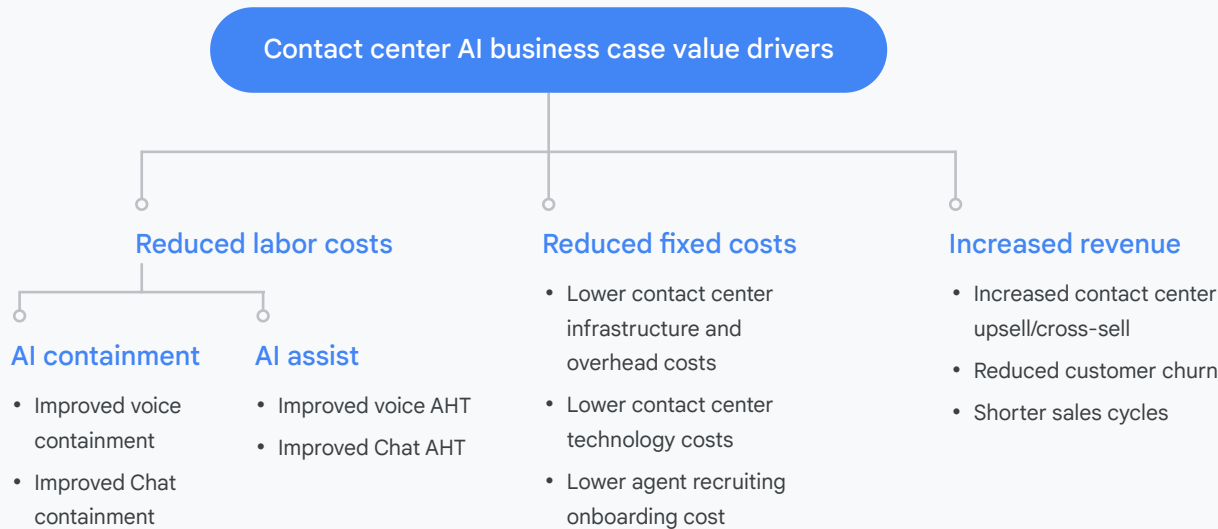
Contact center AI business case value drivers

Reduced labor costs

AI containment
- Improved voice containment
- Improved Chat containment

AI assist
- Improved voice AHT
- Improved Chat AHT

Reduced fixed costs
- Lower contact center infrastructure and overhead costs
- Lower contact center technology costs
- Lower agent recruiting onboarding cost

Increased revenue
- Increased contact center upsell/cross-sell
- Reduced customer churn
- Shorter sales cycles